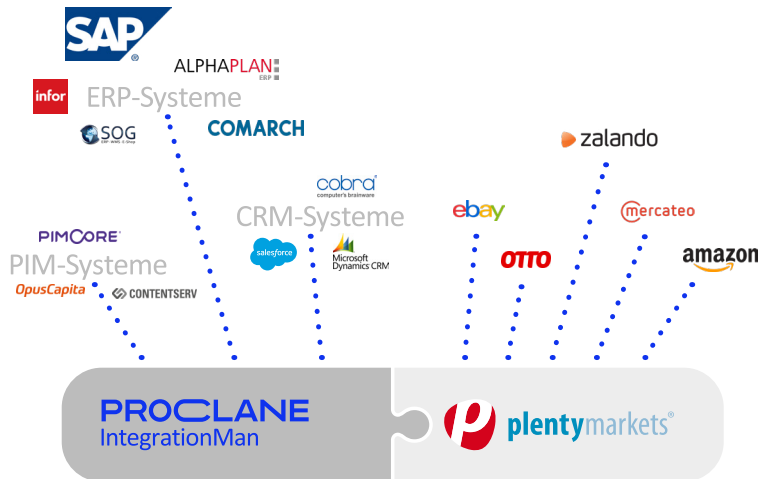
SAP
ALPHAPLAN ERP
infor
ERP-Systeme
SOG
COMARCH
zalando
cobra computer's brainware
CRM-Systeme
ebay
mercateo
PIMCORE
salesforce
Microsoft Dynamics CRM
OTTO
amazon
PIM-Systeme
OpusCapita
CONTENTSERV
PROCLANE
IntegrationMan
plentymarkets®